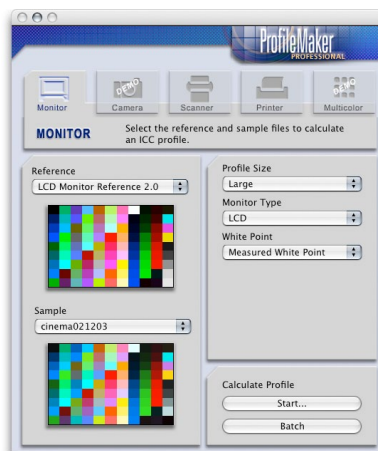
ProfileMaker
PROFESSIONAL

Monitor
Camera
Scanner
Printer
Multicolor

MONITOR
Select the reference and sample files to calculate an ICC profile.

Reference
LCD Monitor Reference 2.0

Sample
cinema021203

Profile Size
Large
Monitor Type
LCD
White Point
Measured White Point

Calculate Profile
Start...
Batch